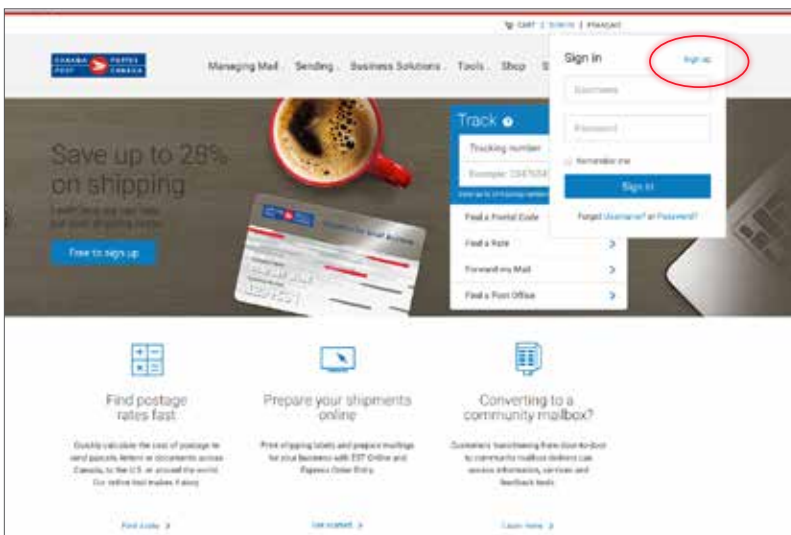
CART | SIGN IN | FRANÇAIS

CANADA POST POSTES CANADA

Managing Mail Sending Business Solutions Tools Shop S

Sign in

Sign up

Username

Password

Remember me

Sign in

Forgot Username? or Password?

Save up to 28% on shipping

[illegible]

Free to sign up

Track

Tracking number

Example: 1047684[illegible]

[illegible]

Find a Postal Code

Find a Rate

Forward my Mail

Find a Post Office

Find postage rates fast

Quickly calculate the cost of postage to send parcels, letters or documents across Canada, to the U.S. or around the world. Our online tool makes it easy.

Find a rate

Prepare your shipments online

Print shipping labels and prepare mailings for your business with EST Online and Express Order Entry.

Get started

Converting to a community mailbox?

Customers transitioning from door-to-door to community mailbox delivery can access information, services and feedback tools.

Learn more